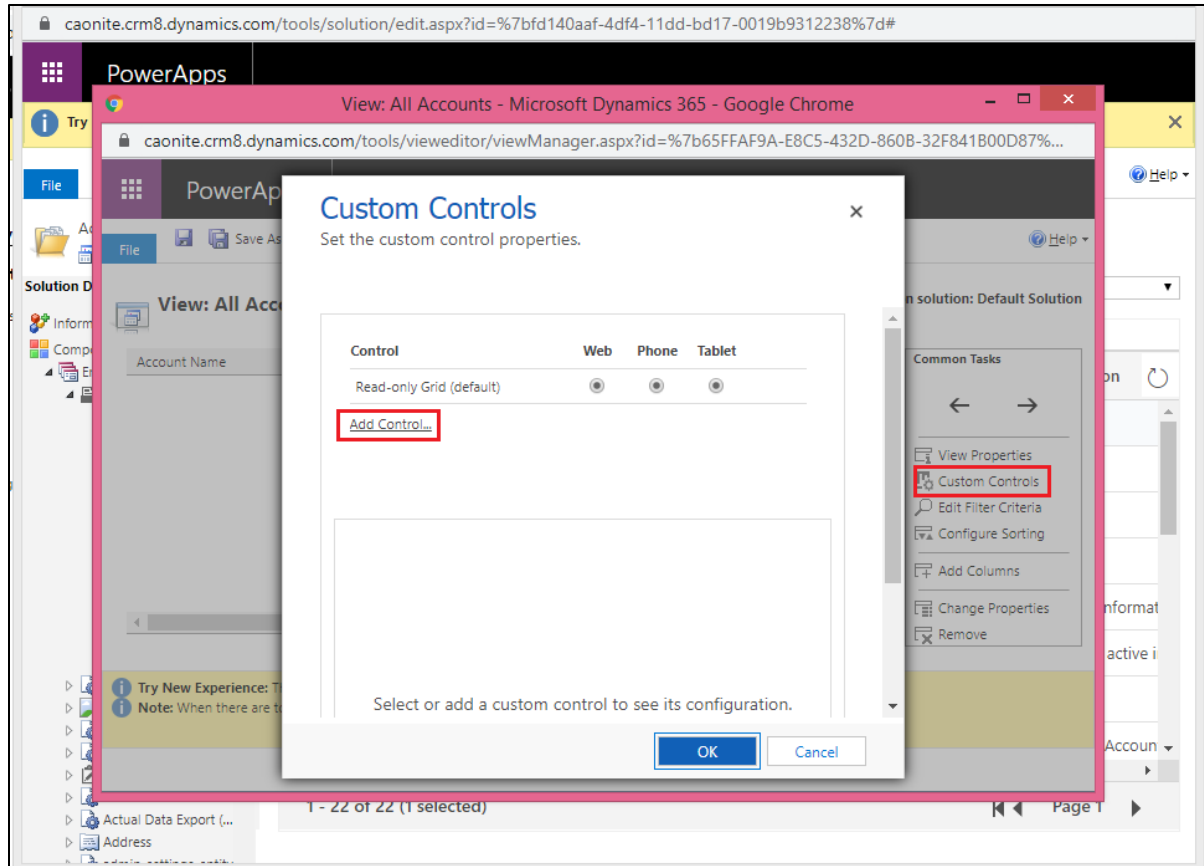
caonite.crm8.dynamics.com/tools/solution/edit.aspx?id=%7bfd140aaf-4df4-11dd-bd17-0019b9312238%7d#

PowerApps

Try

File

Ac

Solution D

Inform

Compo

En

View: All Accounts - Microsoft Dynamics 365 - Google Chrome

caonite.crm8.dynamics.com/tools/vieweditor/viewManager.aspx?id=%7b65FFAF9A-E8C5-432D-860B-32F841B00D87%...

PowerApp

File

Save As

Help

Help

View: All Acc

Account Name

n solution: Default Solution

Common Tasks

View Properties

Custom Controls

Edit Filter Criteria

Configure Sorting

Add Columns

Change Properties

Remove

on

nformat

active i

Accoun

Try New Experience: T

Note: When there are t

Custom Controls

Set the custom control properties.

| Control | Web | Phone | Tablet |
|---|---|---|---|
| Read-only Grid (default) | | | |

Add Control...

Select or add a custom control to see its configuration.

OK

Cancel

1 - 22 of 22 (1 selected)

Page 1

Actual Data Export (...

Address

admin settings entity